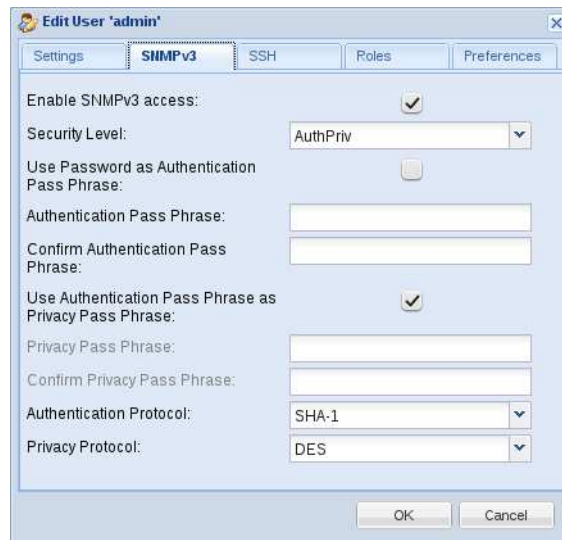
Edit User 'admin'

Settings | SNMPv3 | SSH | Roles | Preferences

Enable SNMPv3 access:

Security Level: AuthPriv

Use Password as Authentication Pass Phrase:

Authentication Pass Phrase:

Confirm Authentication Pass Phrase:

Use Authentication Pass Phrase as Privacy Pass Phrase:

Privacy Pass Phrase:

Confirm Privacy Pass Phrase:

Authentication Protocol: SHA-1

Privacy Protocol: DES

OK Cancel